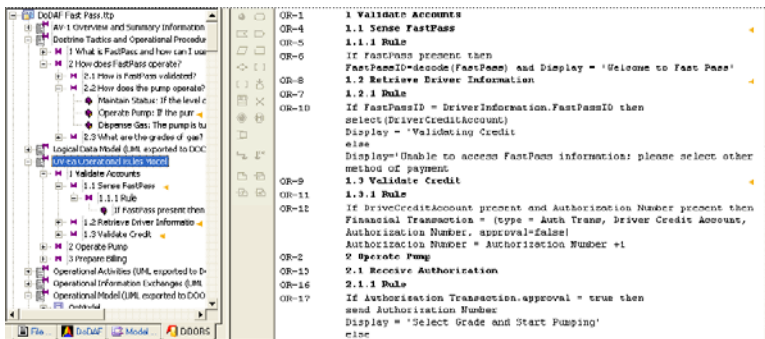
DoDAF Fast Pass.itp
AV-1 Overview and Summary Information
Doctrine Tactics and Operational Procedure
1 What is FastPass and how can I use
2 How does FastPass operate?
2.1 How is FastPass validated?
2.2 How does the pump operate?
Maintain Status: If the level c
Operate Pump: If the pum
Dispense Gas: The pump is tu
2.3 What are the grades of gas?
Logical Data Model (UML exported to DOC
OV-6a Operational Rules Model
1 Validate Accounts
1.1 Sense FastPass
1.1.1 Rule
If FastPass present then
1.2 Retrieve Driver Informatio
1.3 Validate Credit
2 Operate Pump
3 Prepare Billing
Operational Activities (UML exported to D
Operational Information Exchanges (UML
Operational Model (UML exported to DOO
File... DoDAF Model DOORS

OR-1 1 Validate Accounts
OR-4 1.1 Sense FastPass
OR-5 1.1.1 Rule
OR-6 If FastPass present then
FastPassID=decode(FastPass) and Display = 'Welcome to Fast Pass'
OR-3 1.2 Retrieve Driver Information
OR-7 1.2.1 Rule
OR-10 If FastPassID = DriverInformation.FastPassID then
select(DriverCreditAccount)
Display = 'Validating Credit
else
Display='Unable to access FastPass information: please select other method of payment
OR-9 1.3 Validate Credit
OR-11 1.3.1 Rule
OR-12 If DriveCreditAccount present and Authorization Number present then
Financial Transaction = (type = Auth Trans, Driver Credit Account, Authorization Number, approval=false)
Authorization Number = Authorization Number +1
OR-2 2 Operate Pump
OR-15 2.1 Receive Authorization
OR-16 2.1.1 Rule
OR-17 If Authorization Transaction.approval = true then
send Authorization Number
Display = 'Select Grade and Start Pumping'
else